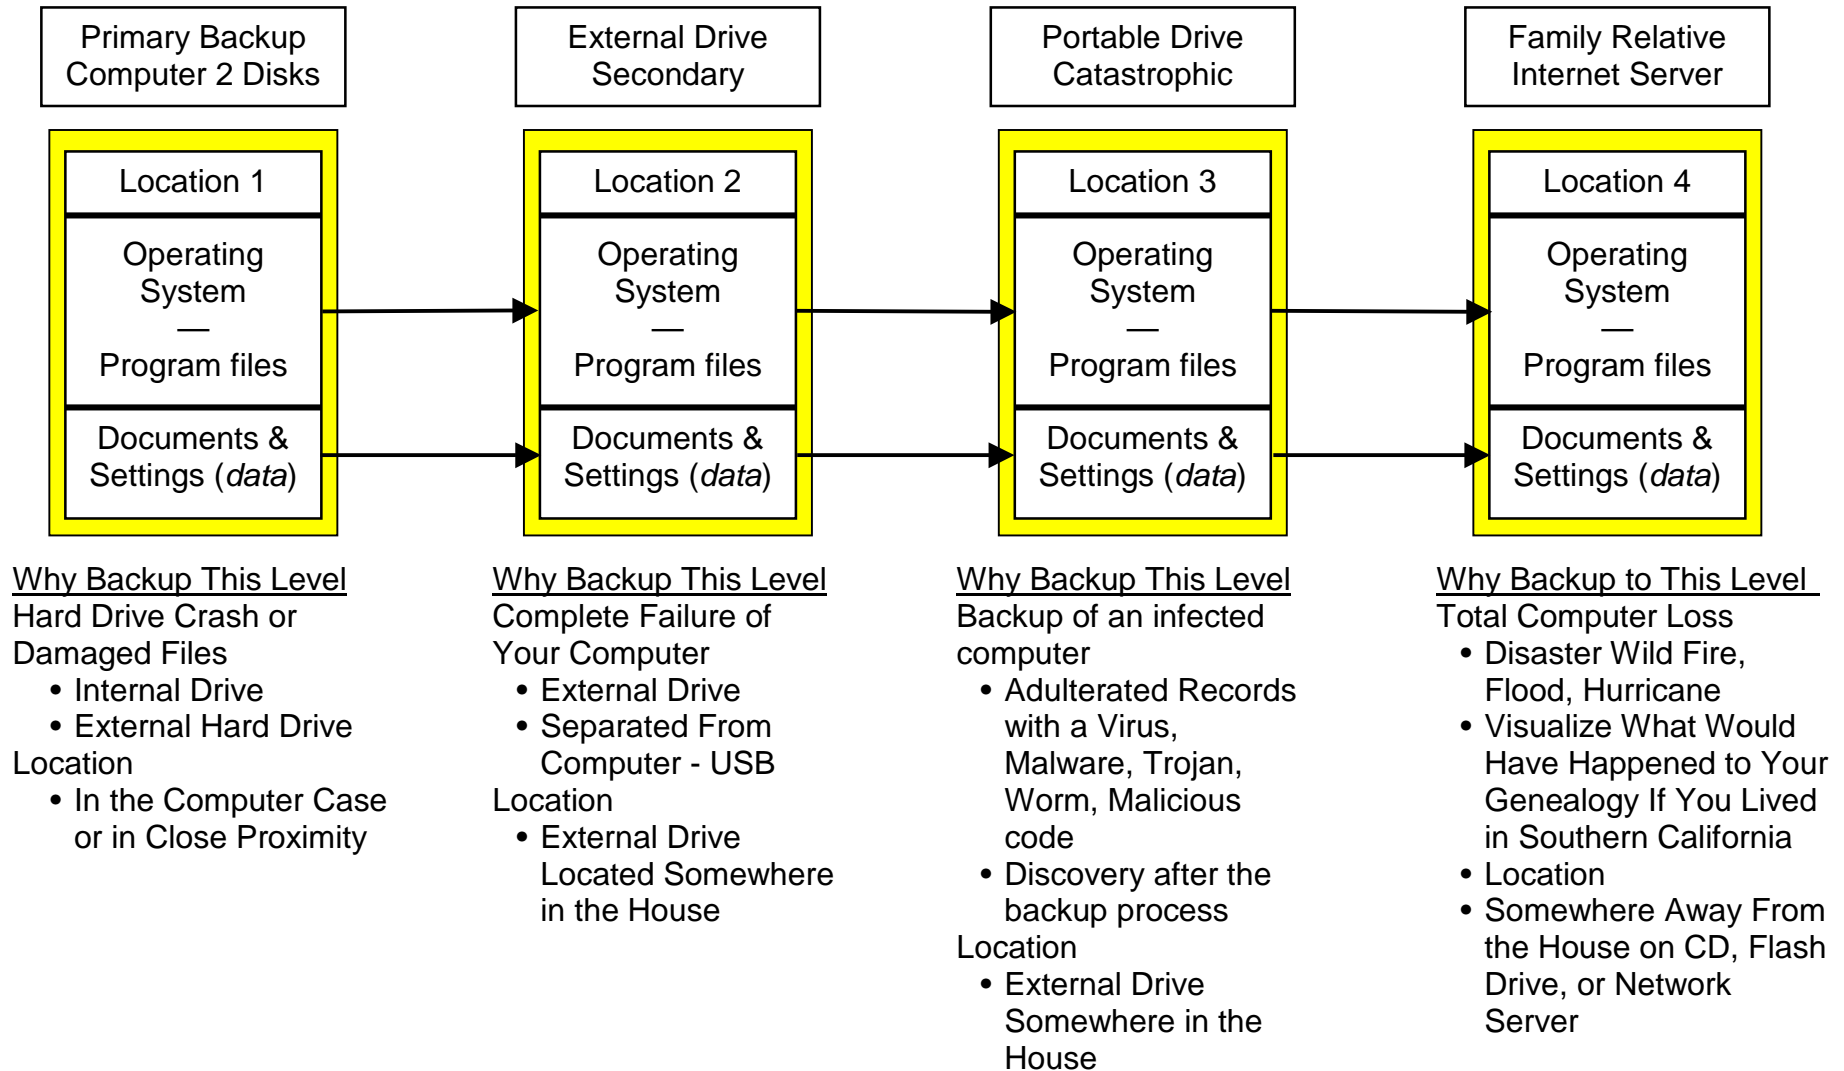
Primary Backup Computer 2 Disks

Location 1

Operating System
—
Program files

Documents & Settings (*data*)

Why Backup This Level
Hard Drive Crash or Damaged Files
• Internal Drive
• External Hard Drive
Location
• In the Computer Case or in Close Proximity

External Drive Secondary

Location 2

Operating System
—
Program files

Documents & Settings (*data*)

Why Backup This Level
Complete Failure of Your Computer
• External Drive
• Separated From Computer - USB
Location
• External Drive Located Somewhere in the House

Portable Drive Catastrophic

Location 3

Operating System
—
Program files

Documents & Settings (*data*)

Why Backup This Level
Backup of an infected computer
• Adulterated Records with a Virus, Malware, Trojan, Worm, Malicious code
• Discovery after the backup process
Location
• External Drive Somewhere in the House

Family Relative Internet Server

Location 4

Operating System
—
Program files

Documents & Settings (*data*)

Why Backup to This Level
Total Computer Loss
• Disaster Wild Fire, Flood, Hurricane
• Visualize What Would Have Happened to Your Genealogy If You Lived in Southern California
• Location
• Somewhere Away From the House on CD, Flash Drive, or Network Server